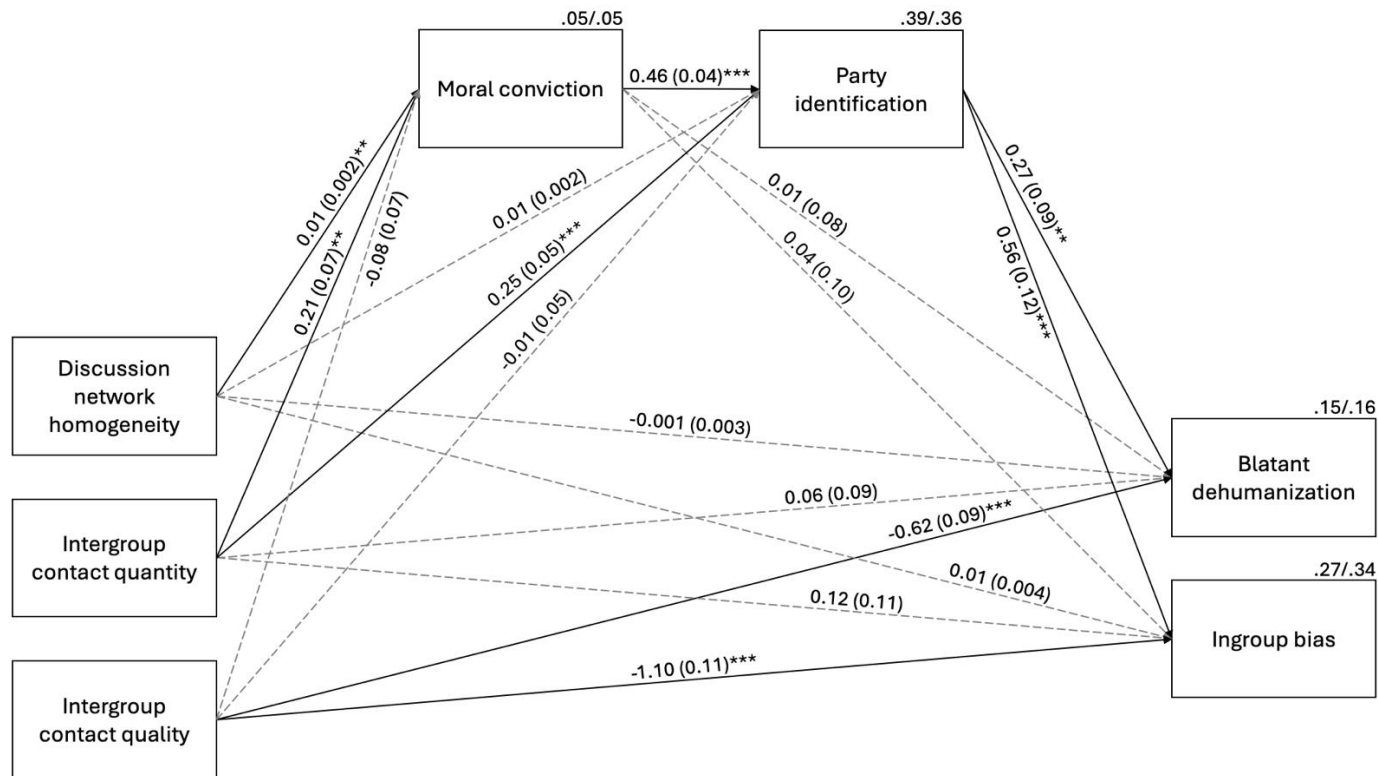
.05/.05

Moral conviction

0.46 (0.04)***

.39/.36

Party identification

0.01 (0.002)**

0.21 (0.07)**

-0.08 (0.07)

0.01 (0.002)

0.25 (0.05)***

-0.01 (0.05)

0.01 (0.08)

0.04 (0.10)

0.27 (0.09)**

0.56 (0.12)***

Discussion network homogeneity

Intergroup contact quantity

Intergroup contact quality

-0.001 (0.003)

0.06 (0.09)

-0.62 (0.09)***

0.01 (0.004)

0.12 (0.11)

-1.10 (0.11)***

.15/.16

Blatant dehumanization

.27/.34

Ingroup bias